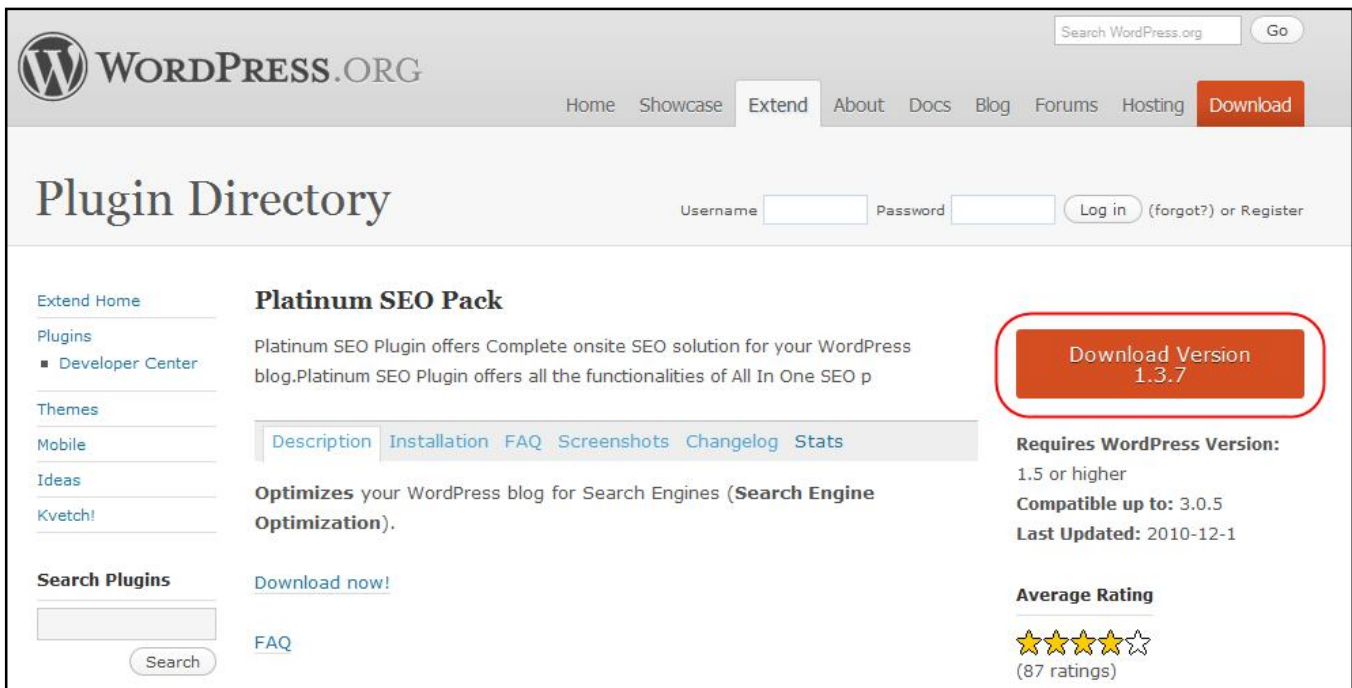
WordPress.org

Search WordPress.org Go

Home Showcase Extend About Docs Blog Forums Hosting Download

Plugin Directory

Username Password Log in (forgot?) or Register

Extend Home
Plugins
■ Developer Center
Themes
Mobile
Ideas
Kvetch!

Search Plugins

Search

Platinum SEO Pack

Platinum SEO Plugin offers Complete onsite SEO solution for your WordPress blog.Platinum SEO Plugin offers all the functionalities of All In One SEO p

Description Installation FAQ Screenshots Changelog Stats

**Optimizes** your WordPress blog for Search Engines (**Search Engine Optimization**).

Download now!

FAQ

Download Version 1.3.7

**Requires WordPress Version:** 1.5 or higher
**Compatible up to:** 3.0.5
**Last Updated:** 2010-12-1

**Average Rating**

(87 ratings)